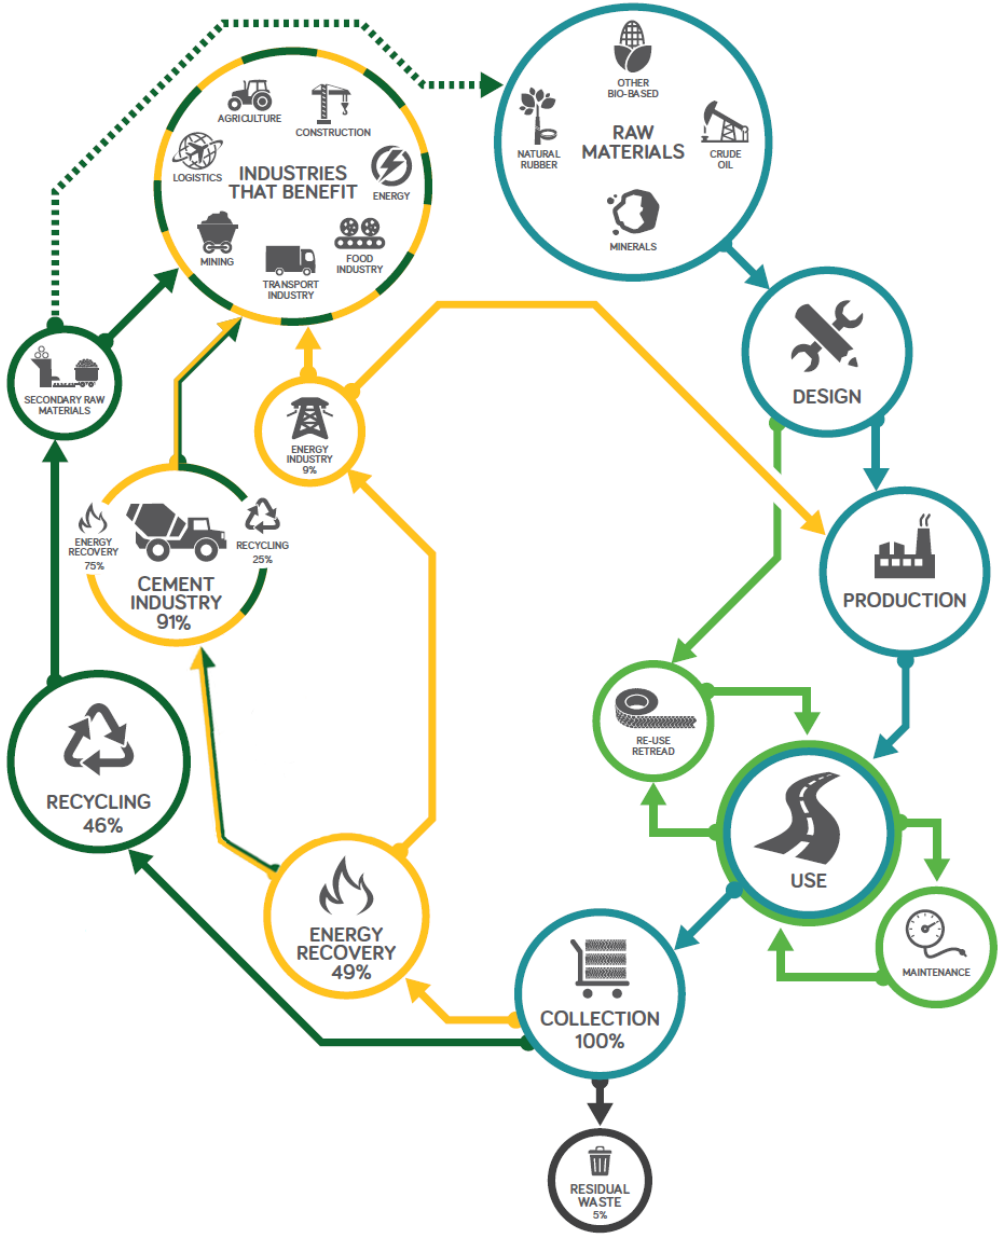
AGRICULTURE
CONSTRUCTION
LOGISTICS
INDUSTRIES THAT BENEFIT
ENERGY
MINING
TRANSPORT INDUSTRY
FOOD INDUSTRY

OTHER BIO-BASED
NATURAL RUBBER
RAW MATERIALS
CRUDE OIL
MINERALS

DESIGN

PRODUCTION

SECONDARY RAW MATERIALS

ENERGY INDUSTRY 9%

ENERGY RECOVERY 75%
RECYCLING 25%
CEMENT INDUSTRY 91%

RE-USE RETREAD

USE

MAINTENANCE

RECYCLING 46%

ENERGY RECOVERY 49%

COLLECTION 100%

RESIDUAL WASTE 5%